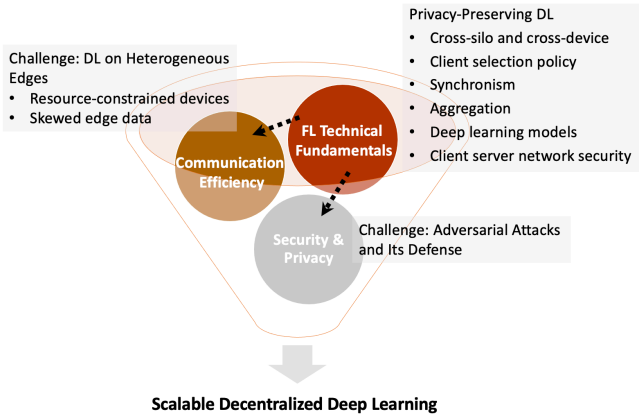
Privacy-Preserving DL
• Cross-silo and cross-device
• Client selection policy
• Synchronism
• Aggregation
• Deep learning models
• Client server network security

Challenge: DL on Heterogeneous Edges
• Resource-constrained devices
• Skewed edge data

FL Technical Fundamentals

Communication Efficiency

Security & Privacy

Challenge: Adversarial Attacks and Its Defense

Scalable Decentralized Deep Learning